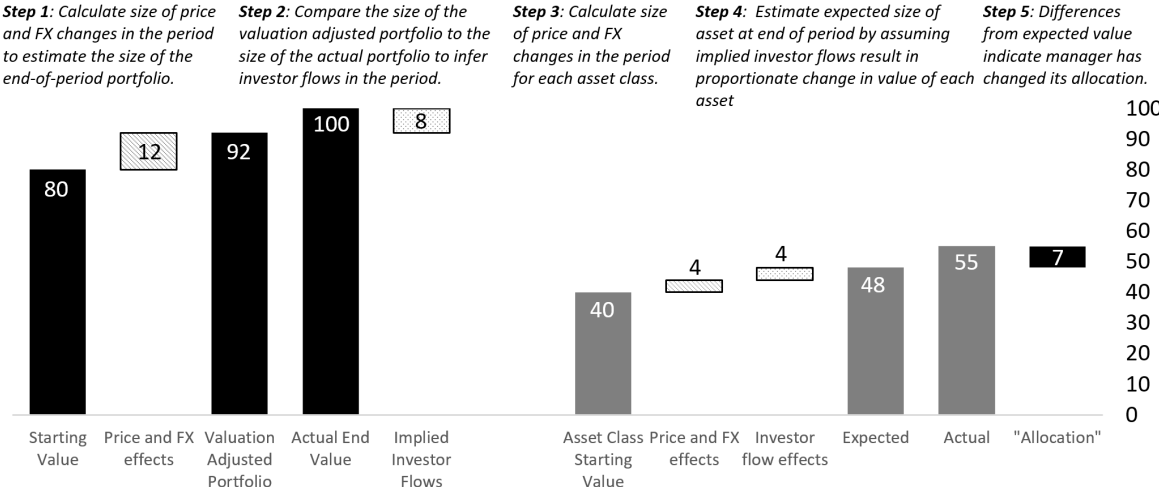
**Step 1**: Calculate size of price and FX changes in the period to estimate the size of the end-of-period portfolio.

**Step 2**: Compare the size of the valuation adjusted portfolio to the size of the actual portfolio to infer investor flows in the period.

**Step 3**: Calculate size of price and FX changes in the period for each asset class.

**Step 4**: Estimate expected size of asset at end of period by assuming implied investor flows result in proportionate change in value of each asset

**Step 5**: Differences from expected value indicate manager has changed its allocation.

80
12
92
100
8
40
4
4
48
55
7

100
90
80
70
60
50
40
30
20
10
0

Starting Value
Price and FX effects
Valuation Adjusted Portfolio
Actual End Value
Implied Investor Flows
Asset Class Starting Value
Price and FX effects
Investor flow effects
Expected
Actual
"Allocation"